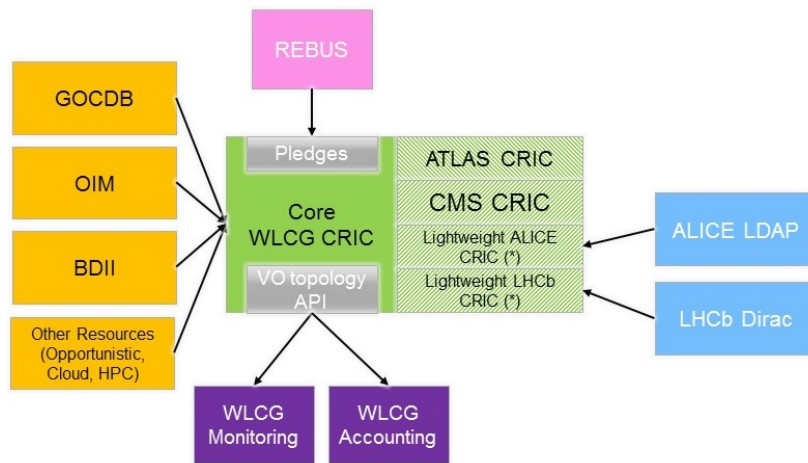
REBUS

GOCDB

OIM

BDII

Other Resources (Opportunistic, Cloud, HPC)

Pledges

Core WLCG CRIC

VO topology API

ATLAS CRIC

CMS CRIC

Lightweight ALICE CRIC (*)

Lightweight LHCb CRIC (*)

ALICE LDAP

LHCb Dirac

WLCG Monitoring

WLCG Accounting